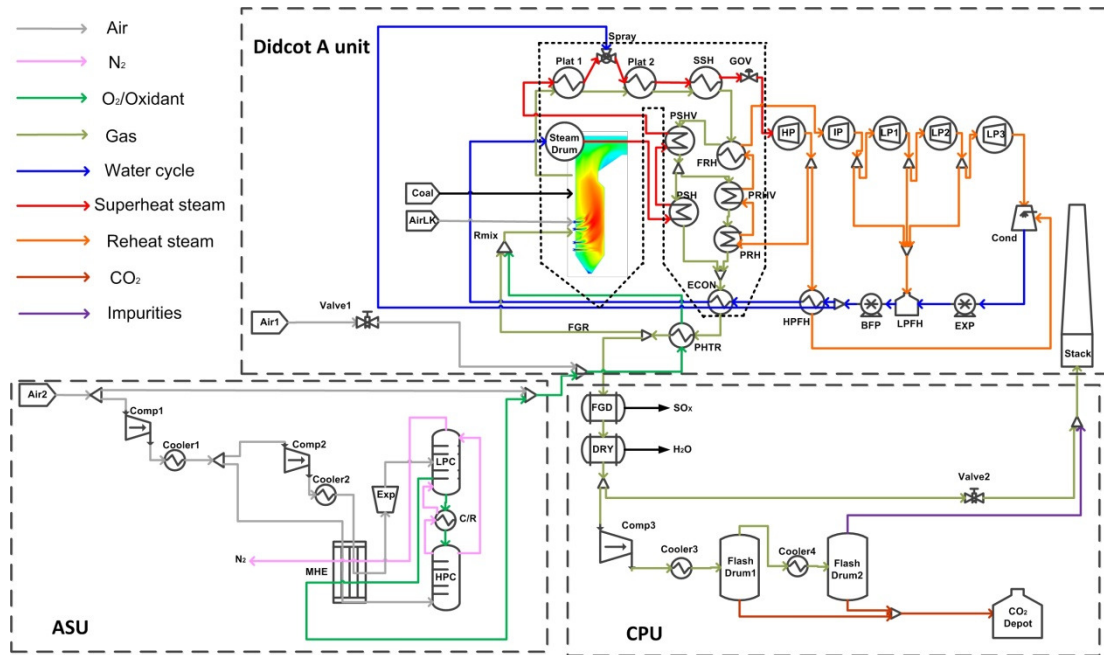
Air
$N_2$
$O_2$/Oxidant
Gas
Water cycle
Superheat steam
Reheat steam
$CO_2$
Impurities

Didcot A unit

Spray
Plat 1
Plat 2
SSH
GOV
Steam Drum
PSHV
FRH
HP
IP
LP1
LP2
LP3
Coal
PSH
PRHV
AirLK
Rmix
PRH
Cond
ECON
Air1
Valve1
HPFH
BFP
LPFH
EXP
FGR
PHTR
Stack

Air2
Comp1
Cooler1
Comp2
Cooler2
Exp
LPC
C/R
$N_2$
MHE
HPC
ASU

FGD
$SO_x$
DRY
$H_2O$
Valve2
Comp3
Cooler3
Flash Drum1
Cooler4
Flash Drum2
$CO_2$ Depot
CPU